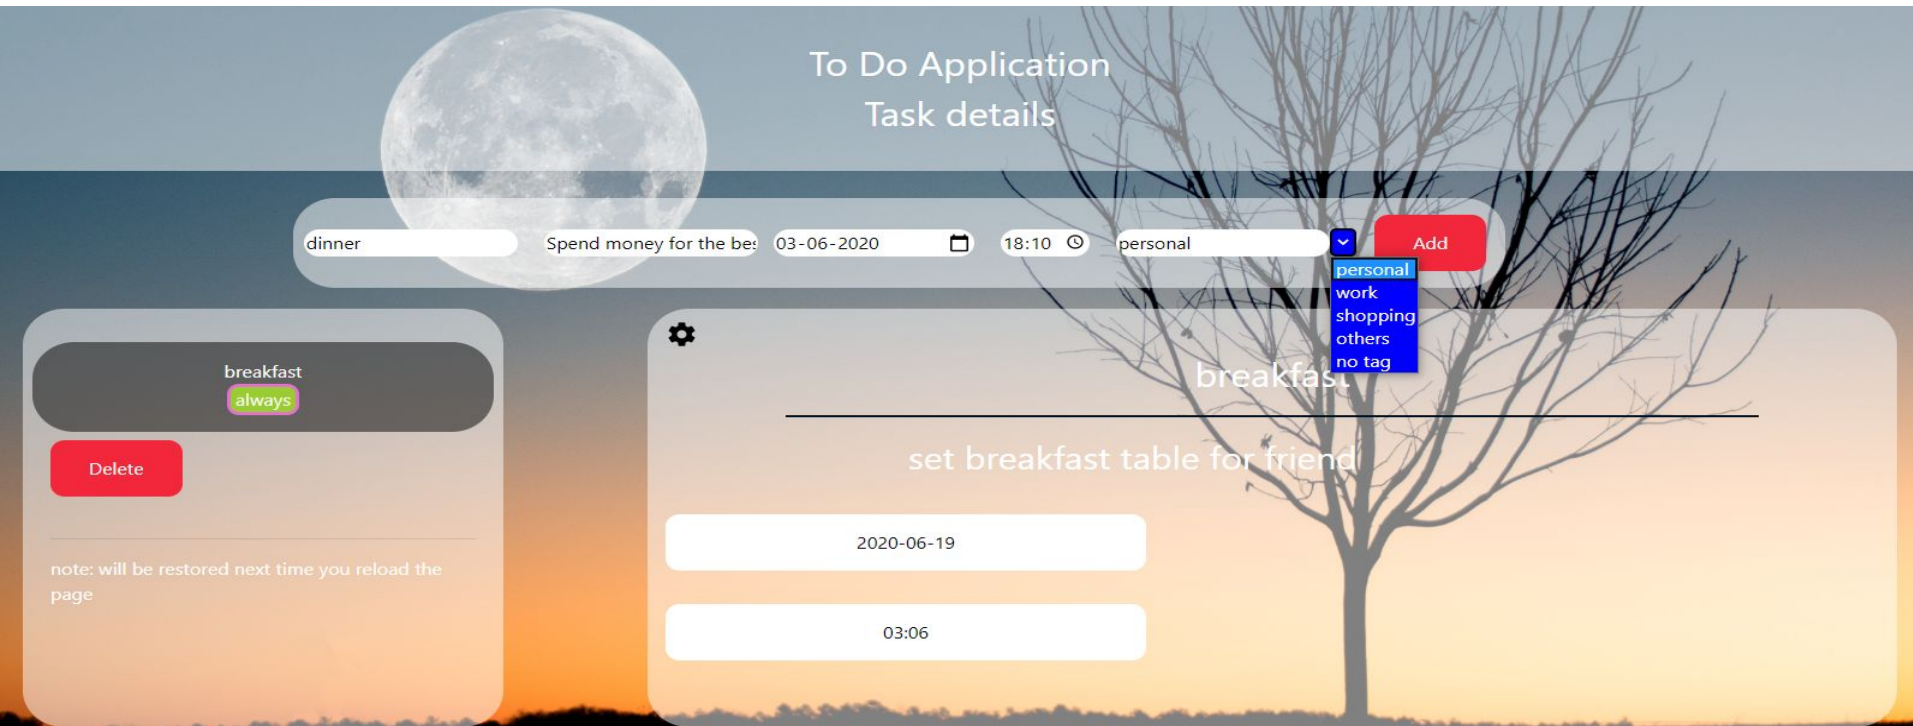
To Do Application
Task details

dinner

Spend money for the bes

03-06-2020

18:10

personal

Add

personal
work
shopping
others
no tag

breakfast
always

Delete

note: will be restored next time you reload the page

breakfast

set breakfast table for friend

2020-06-19

03:06